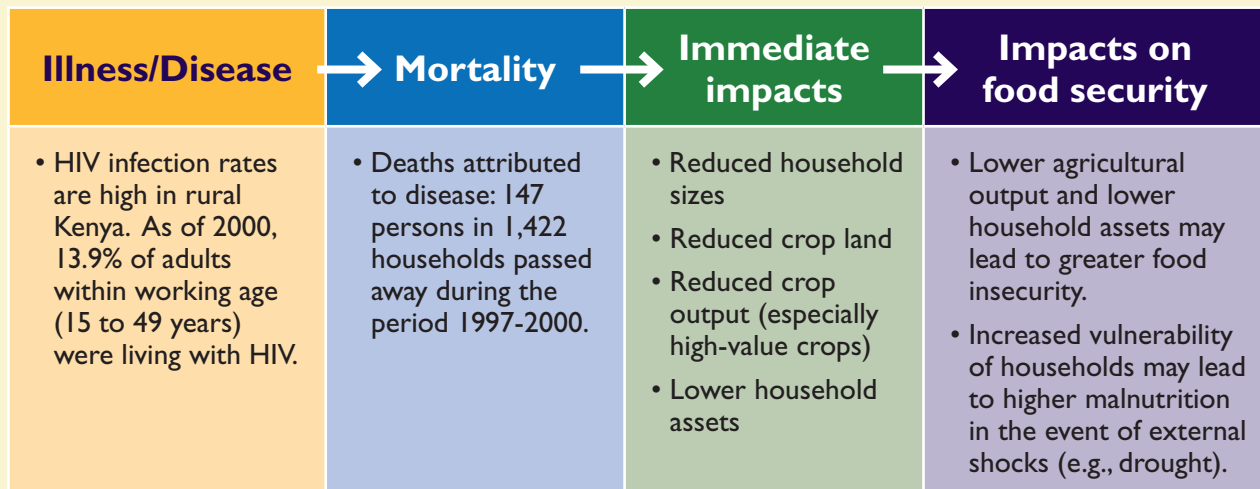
Illness/Disease

• HIV infection rates are high in rural Kenya. As of 2000, 13.9% of adults within working age (15 to 49 years) were living with HIV.

Mortality

• Deaths attributed to disease: 147 persons in 1,422 households passed away during the period 1997-2000.

Immediate impacts

• Reduced household sizes
• Reduced crop land
• Reduced crop output (especially high-value crops)
• Lower household assets

Impacts on food security

• Lower agricultural output and lower household assets may lead to greater food insecurity.
• Increased vulnerability of households may lead to higher malnutrition in the event of external shocks (e.g., drought).